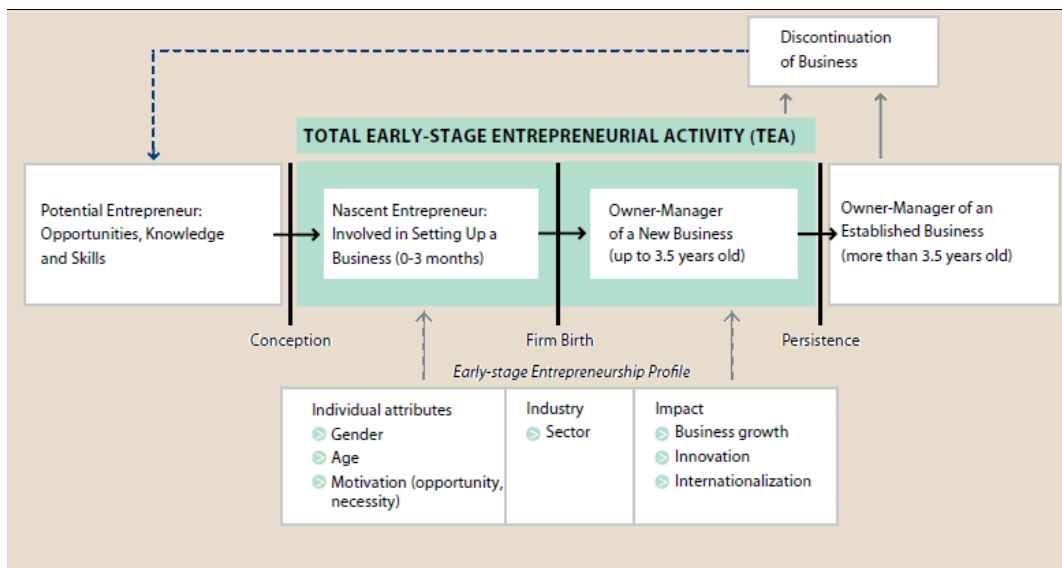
Discontinuation of Business

TOTAL EARLY-STAGE ENTREPRENEURIAL ACTIVITY (TEA)

Potential Entrepreneur: Opportunities, Knowledge and Skills

Nascent Entrepreneur: Involved in Setting Up a Business (0-3 months)

Owner-Manager of a New Business (up to 3.5 years old)

Owner-Manager of an Established Business (more than 3.5 years old)

Conception

Firm Birth

Persistence

Early-stage Entrepreneurship Profile

Individual attributes
Gender
Age
Motivation (opportunity, necessity)

Industry
Sector

Impact
Business growth
Innovation
Internationalization